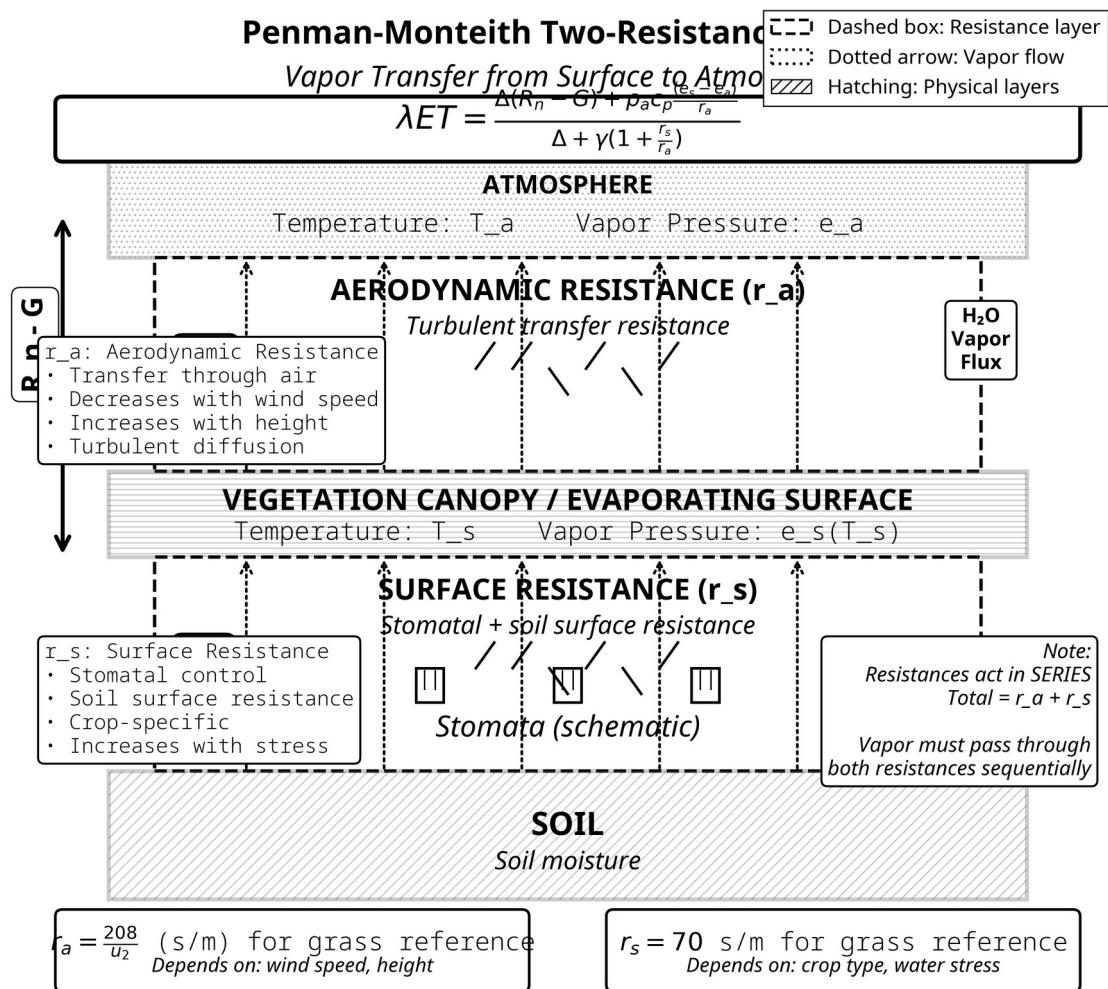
Penman-Monteith Two-Resistanc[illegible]

Vapor Transfer from Surface to Atmo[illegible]

Dashed box: Resistance layer
Dotted arrow: Vapor flow
Hatching: Physical layers

$\lambda ET = \frac{\Delta(R_n - G) + \rho_a c_p \frac{(e_s - e_a)}{r_a}}{\Delta + \gamma(1 + \frac{r_s}{r_a})}$

ATMOSPHERE
Temperature: T_a Vapor Pressure: e_a

R_n - G

AERODYNAMIC RESISTANCE (r_a)
Turbulent transfer resistance

H₂O Vapor Flux

r_a: Aerodynamic Resistance
· Transfer through air
· Decreases with wind speed
· Increases with height
· Turbulent diffusion

VEGETATION CANOPY / EVAPORATING SURFACE
Temperature: T_s Vapor Pressure: e_s(T_s)

SURFACE RESISTANCE (r_s)
Stomatal + soil surface resistance

r_s: Surface Resistance
· Stomatal control
· Soil surface resistance
· Crop-specific
· Increases with stress

Stomata (schematic)

Note:
Resistances act in SERIES
Total = r_a + r_s

Vapor must pass through both resistances sequentially

SOIL
Soil moisture

$r_a = \frac{208}{u_2}$ (s/m) for grass reference
Depends on: wind speed, height

$r_s = 70$ s/m for grass reference
Depends on: crop type, water stress